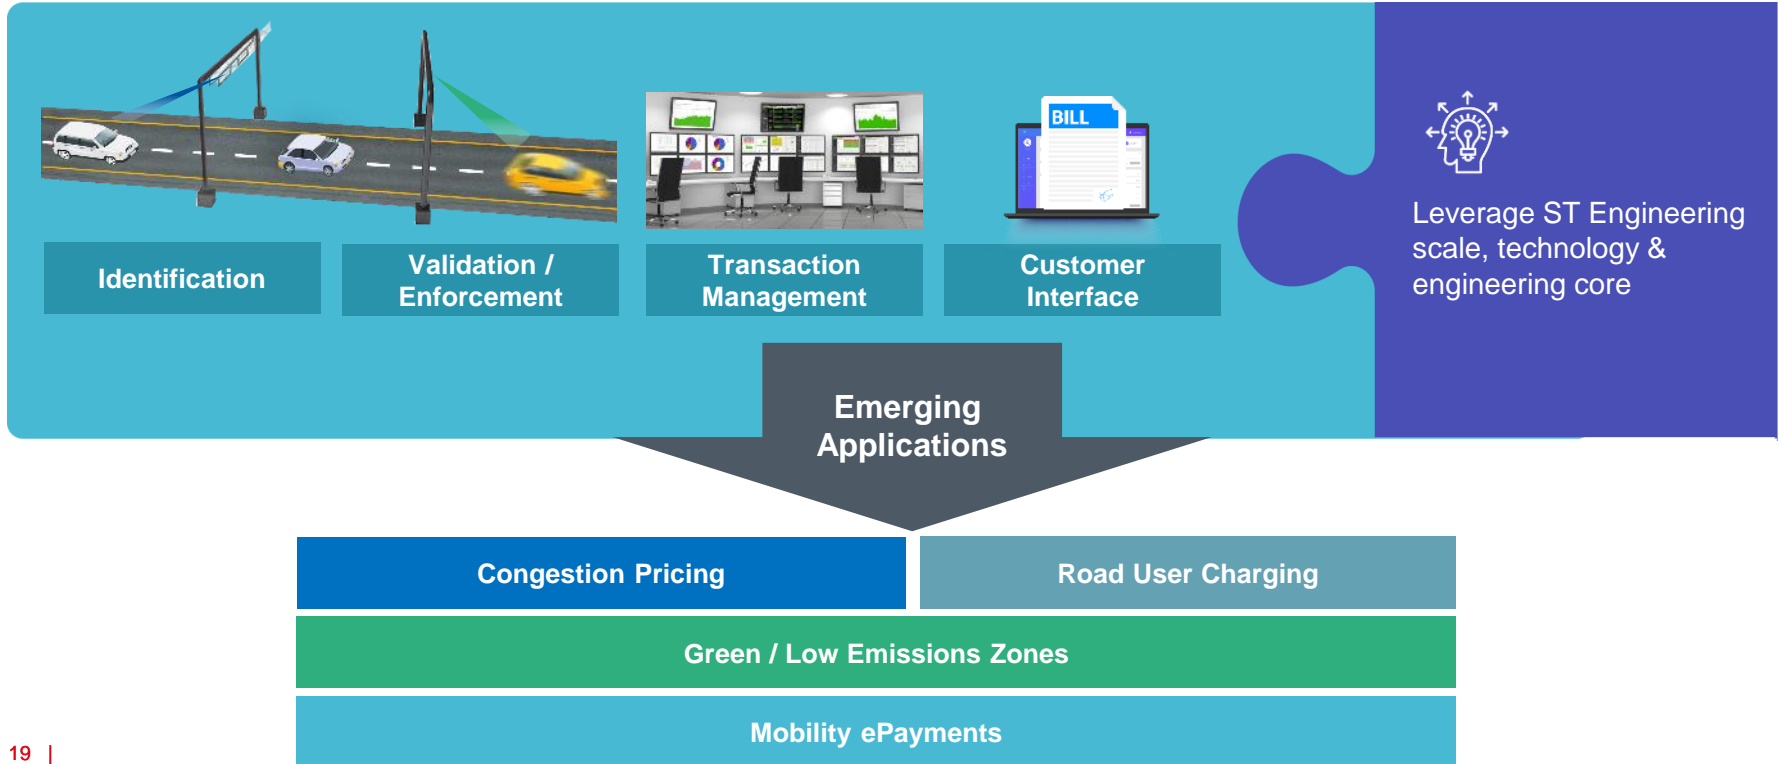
BILL

Identification

Validation / Enforcement

Transaction Management

Customer Interface

Leverage ST Engineering scale, technology & engineering core

Emerging Applications

Congestion Pricing

Road User Charging

Green / Low Emissions Zones

Mobility ePayments

19 |